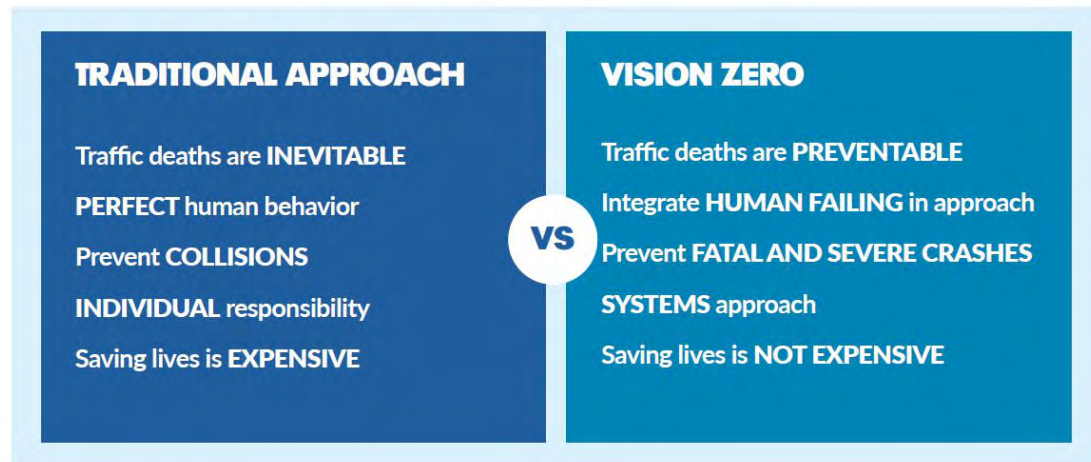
TRADITIONAL APPROACH

Traffic deaths are INEVITABLE

PERFECT human behavior

Prevent COLLISIONS

INDIVIDUAL responsibility

Saving lives is EXPENSIVE

VS

VISION ZERO

Traffic deaths are PREVENTABLE

Integrate HUMAN FAILING in approach

Prevent FATAL AND SEVERE CRASHES

SYSTEMS approach

Saving lives is NOT EXPENSIVE